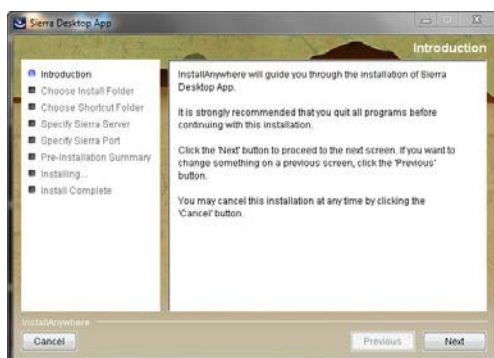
Sierra Desktop App

Introduction

Introduction
Choose Install Folder
Choose Shortcut Folder
Specify Sierra Server
Specify Sierra Port
Pre-Installation Summary
Installing...
Install Complete

InstallAnywhere will guide you through the installation of Sierra Desktop App.

It is strongly recommended that you quit all programs before continuing with this installation.

Click the 'Next' button to proceed to the next screen. If you want to change something on a previous screen, click the 'Previous' button.

You may cancel this installation at any time by clicking the 'Cancel' button.

InstallAnywhere

Cancel

Previous

Next